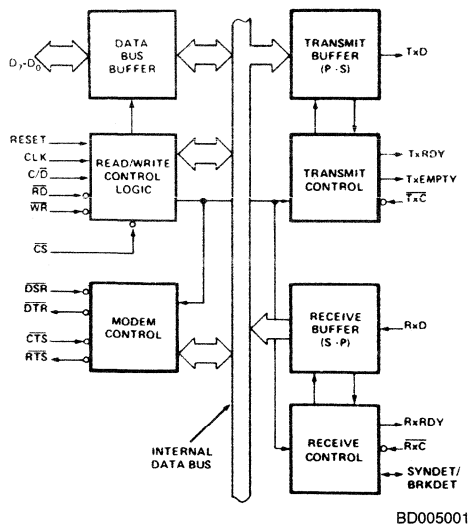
$D_7$-$D_0$

DATA BUS BUFFER

TRANSMIT BUFFER (P-S)

TxD

RESET

CLK

C/$\overline{D}$

$\overline{RD}$

$\overline{WR}$

READ/WRITE CONTROL LOGIC

TRANSMIT CONTROL

TxRDY

TxEMPTY

$\overline{TxC}$

$\overline{CS}$

$\overline{DSR}$

$\overline{DTR}$

$\overline{CTS}$

$\overline{RTS}$

MODEM CONTROL

RECEIVE BUFFER (S-P)

RxD

RxRDY

$\overline{RxC}$

RECEIVE CONTROL

SYNDET/BRKDET

INTERNAL DATA BUS

BD005001